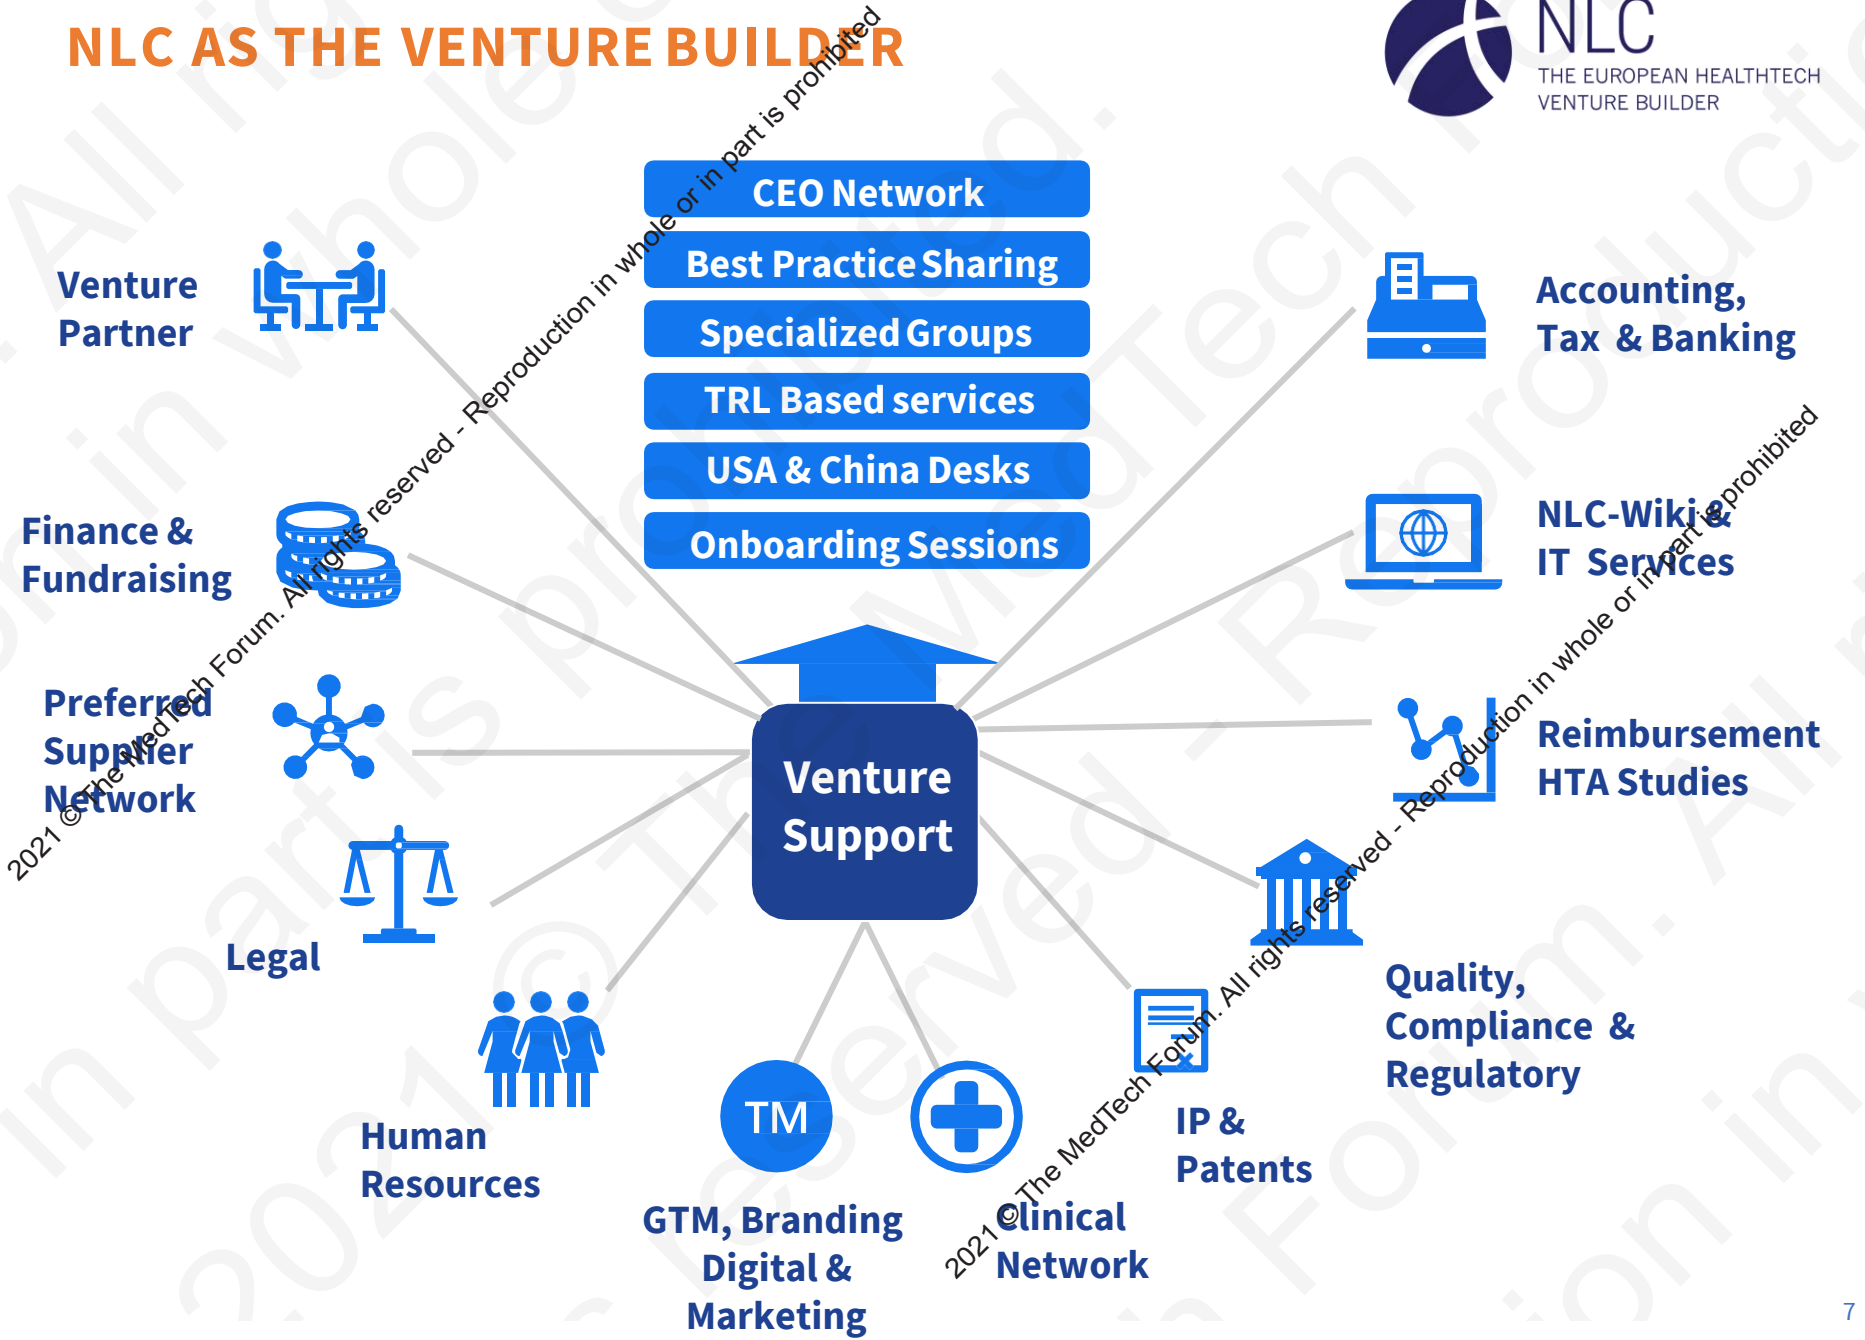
NLC AS THE VENTURE BUILDER

NLC
THE EUROPEAN HEALTHTECH VENTURE BUILDER

CEO Network
Best Practice Sharing
Specialized Groups
TRL Based services
USA & China Desks
Onboarding Sessions

Venture Partner

Accounting, Tax & Banking

Finance & Fundraising

NLC-Wiki & IT Services

Preferred Supplier Network

Venture Support

Reimbursement HTA Studies

Legal

Quality, Compliance & Regulatory

Human Resources

TM

GTM, Branding Digital & Marketing

Clinical Network

IP & Patents

2021 © The MedTech Forum. All rights reserved - Reproduction in whole or in part is prohibited

2021 © The MedTech Forum. All rights reserved - Reproduction in whole or in part is prohibited

7